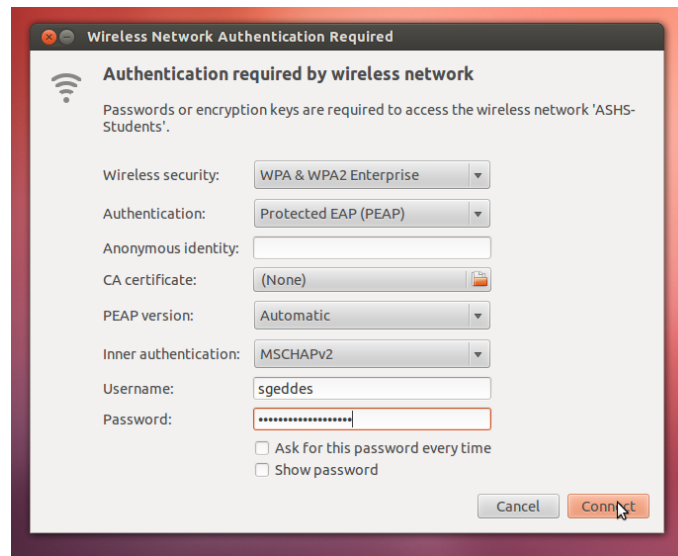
Wireless Network Authentication Required

Authentication required by wireless network

Passwords or encryption keys are required to access the wireless network 'ASHS-Students'.

Wireless security: WPA & WPA2 Enterprise

Authentication: Protected EAP (PEAP)

Anonymous identity:

CA certificate: (None)

PEAP version: Automatic

Inner authentication: MSCHAPv2

Username: sgeddes

Password: ••••••••••••••••••

Ask for this password every time

Show password

Cancel

Connect